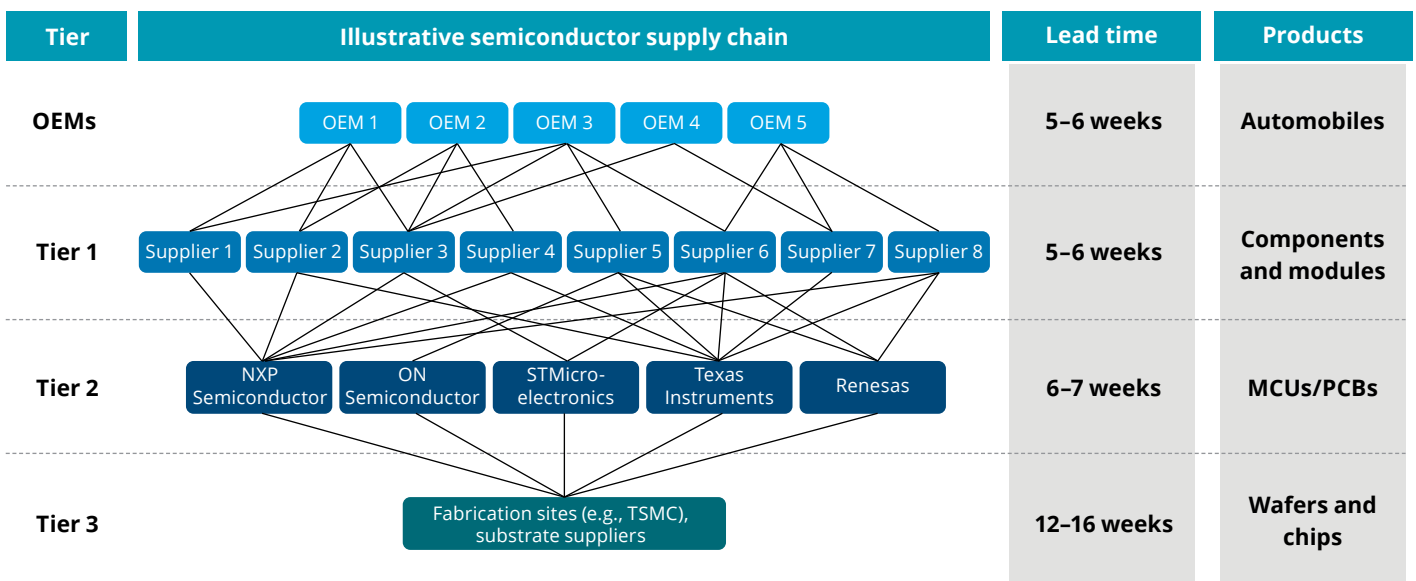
| Tier | Illustrative semiconductor supply chain | Lead time | Products |
|---|---|---|---|
| OEMs | OEM 1, OEM 2, OEM 3, OEM 4, OEM 5 | 5–6 weeks | Automobiles |
| Tier 1 | Supplier 1, Supplier 2, Supplier 3, Supplier 4, Supplier 5, Supplier 6, Supplier 7, Supplier 8 | 5–6 weeks | Components and modules |
| Tier 2 | NXP Semiconductor, ON Semiconductor, STMicro-electronics, Texas Instruments, Renesas | 6–7 weeks | MCUs/PCBs |
| Tier 3 | Fabrication sites (e.g., TSMC), substrate suppliers | 12–16 weeks | Wafers and chips |